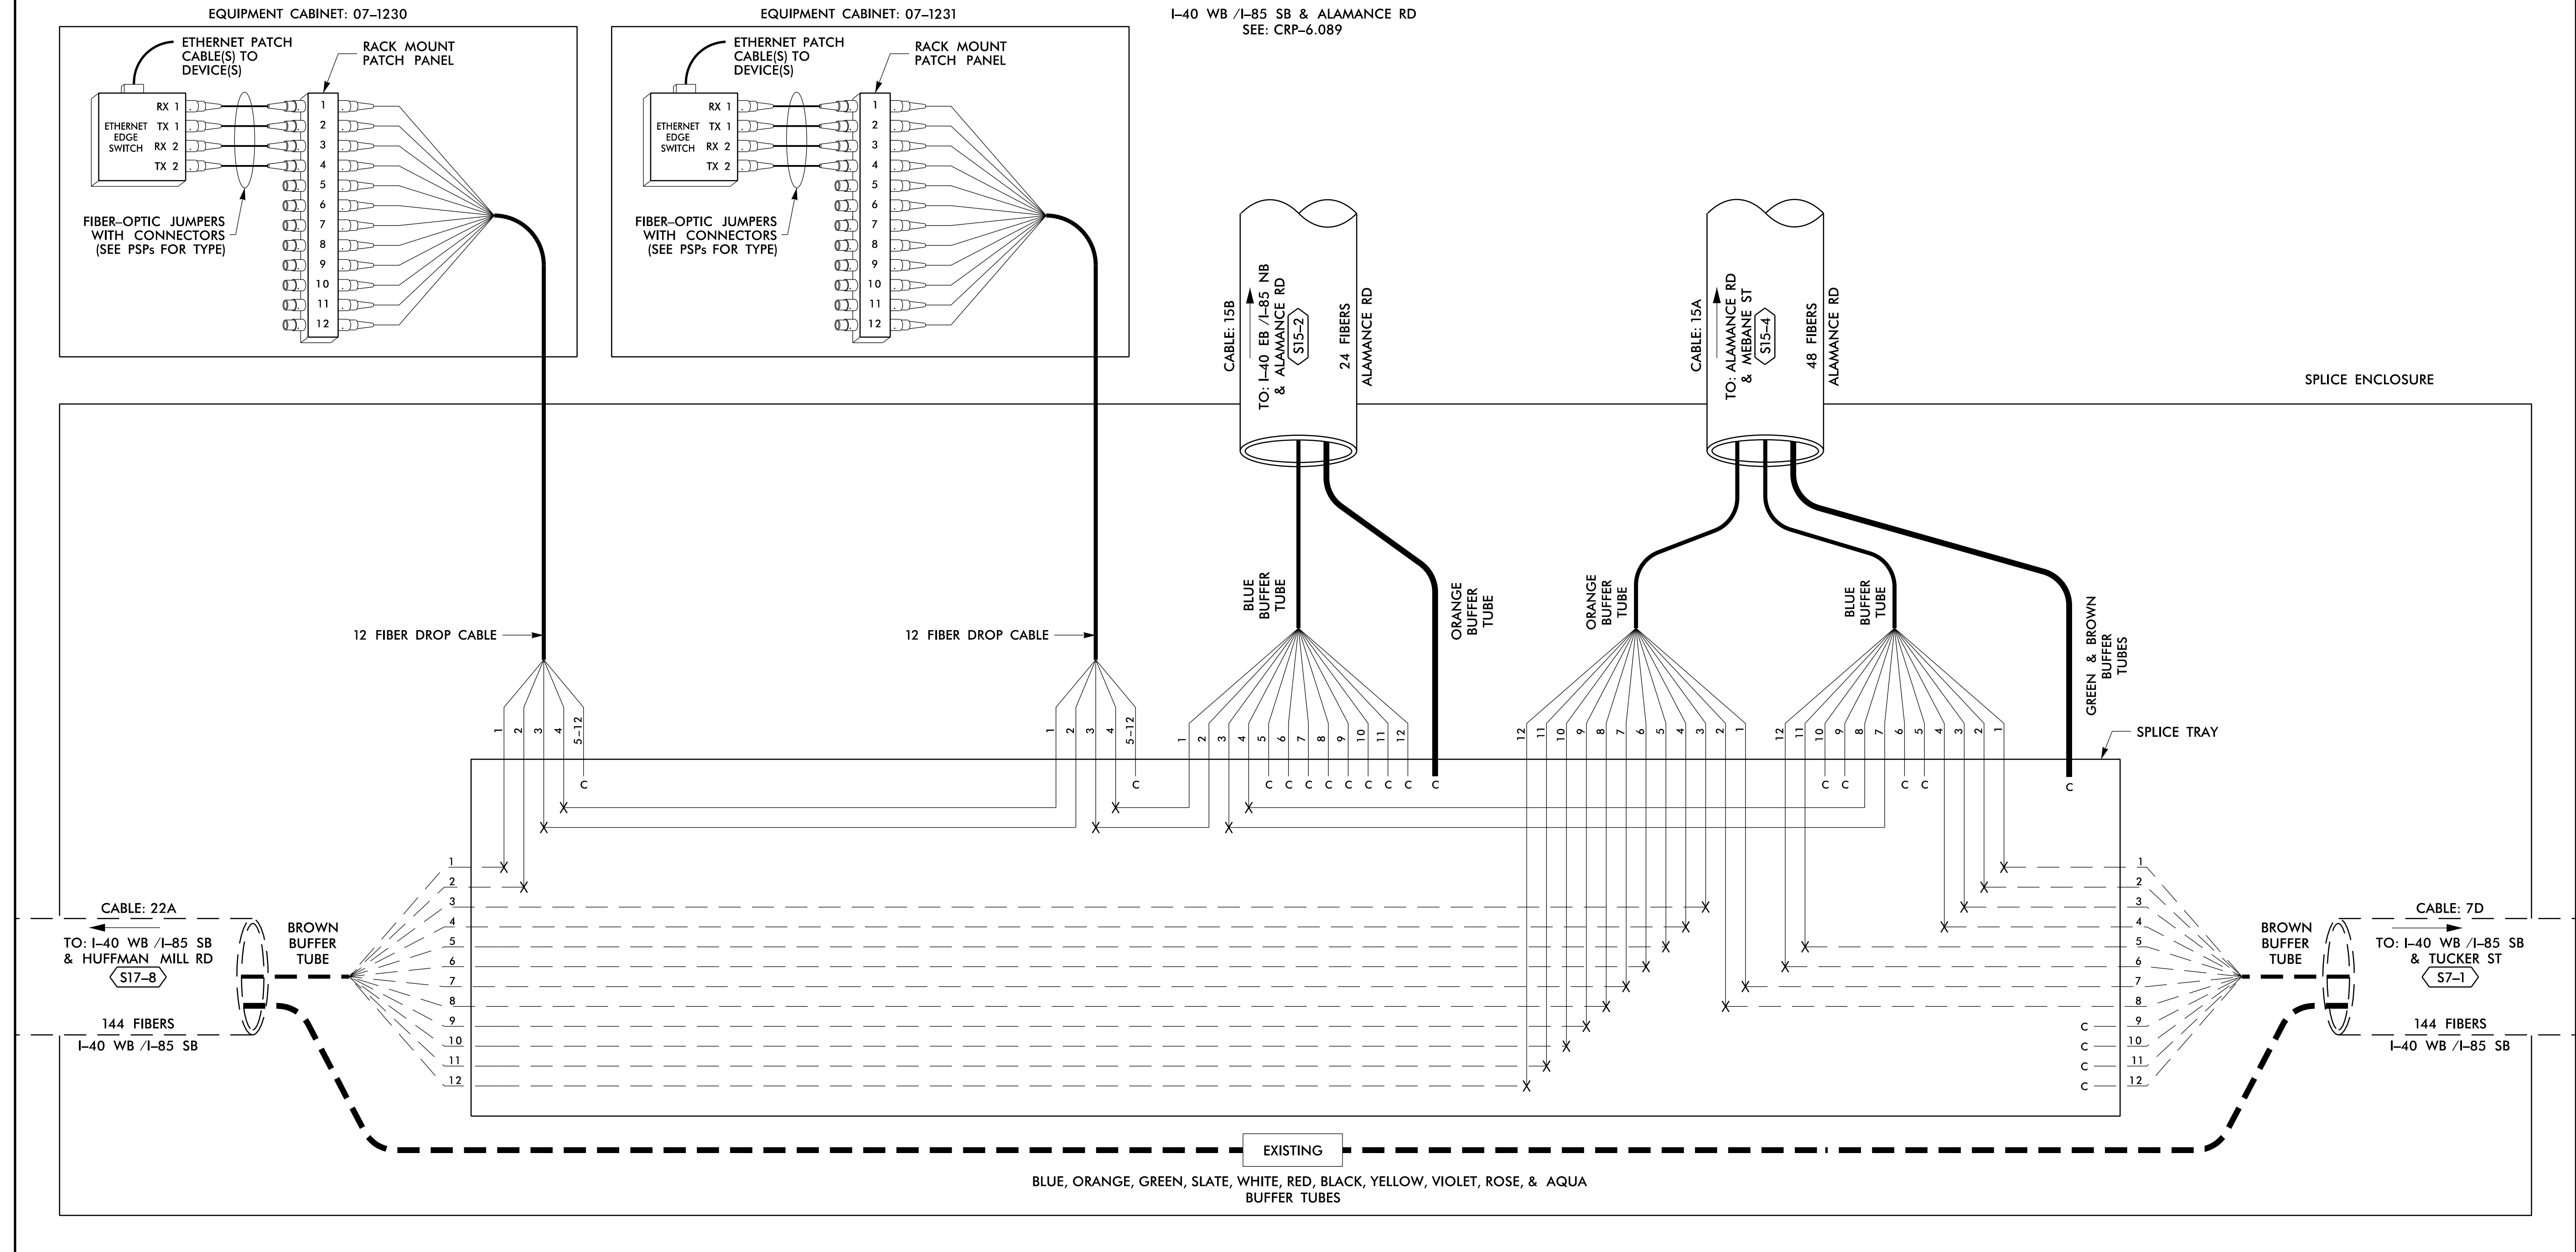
EQUIPMENT CABINET: 07–1230

ETHERNET PATCH CABLE(S) TO DEVICE(S)

RACK MOUNT PATCH PANEL

ETHERNET EDGE SWITCH

RX 1
TX 1
RX 2
TX 2

1 2 3 4 5 6 7 8 9 10 11 12

FIBER–OPTIC JUMPERS WITH CONNECTORS (SEE PSPs FOR TYPE)

EQUIPMENT CABINET: 07–1231

ETHERNET PATCH CABLE(S) TO DEVICE(S)

RACK MOUNT PATCH PANEL

ETHERNET EDGE SWITCH

RX 1
TX 1
RX 2
TX 2

1 2 3 4 5 6 7 8 9 10 11 12

FIBER–OPTIC JUMPERS WITH CONNECTORS (SEE PSPs FOR TYPE)

I–40 WB /I–85 SB & ALAMANCE RD
SEE: CRP–6.089

CABLE: 15B
TO: I–40 EB /I–85 NB & ALAMANCE RD
S15–2
24 FIBERS
ALAMANCE RD

CABLE: 15A
TO: ALAMANCE RD & MEBANE ST
S15–4
48 FIBERS
ALAMANCE RD

SPLICE ENCLOSURE

BLUE BUFFER TUBE

ORANGE BUFFER TUBE

ORANGE BUFFER TUBE

BLUE BUFFER TUBE

GREEN & BROWN BUFFER TUBES

12 FIBER DROP CABLE

12 FIBER DROP CABLE

1 2 3 4 5–12

1 2 3 4 5–12

1 2 3 4 5 6 7 8 9 10 11 12

12 11 10 9 8 7 6 5 4 3 2 1

12 11 10 9 8 7 6 5 4 3 2 1

SPLICE TRAY

C C C C C C C C C C C C C C C C

1 2 3 4 5 6 7 8 9 10 11 12

1 2 3 4 5 6 7 8 9 10 11 12

C C C C

CABLE: 22A
TO: I–40 WB /I–85 SB & HUFFMAN MILL RD
S17–8
144 FIBERS
I–40 WB /I–85 SB

BROWN BUFFER TUBE

BROWN BUFFER TUBE

CABLE: 7D
TO: I–40 WB /I–85 SB & TUCKER ST
S7–1
144 FIBERS
I–40 WB /I–85 SB

EXISTING

BLUE, ORANGE, GREEN, SLATE, WHITE, RED, BLACK, YELLOW, VIOLET, ROSE, & AQUA BUFFER TUBES